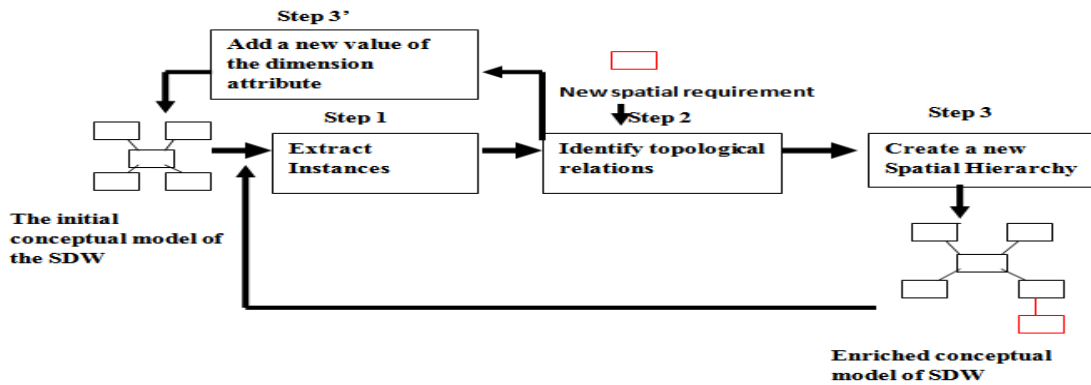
Step 3'

Add a new value of the dimension attribute

New spatial requirement

Step 1

Extract Instances

Step 2

Identify topological relations

Step 3

Create a new Spatial Hierarchy

The initial conceptual model of the SDW

Enriched conceptual model of SDW